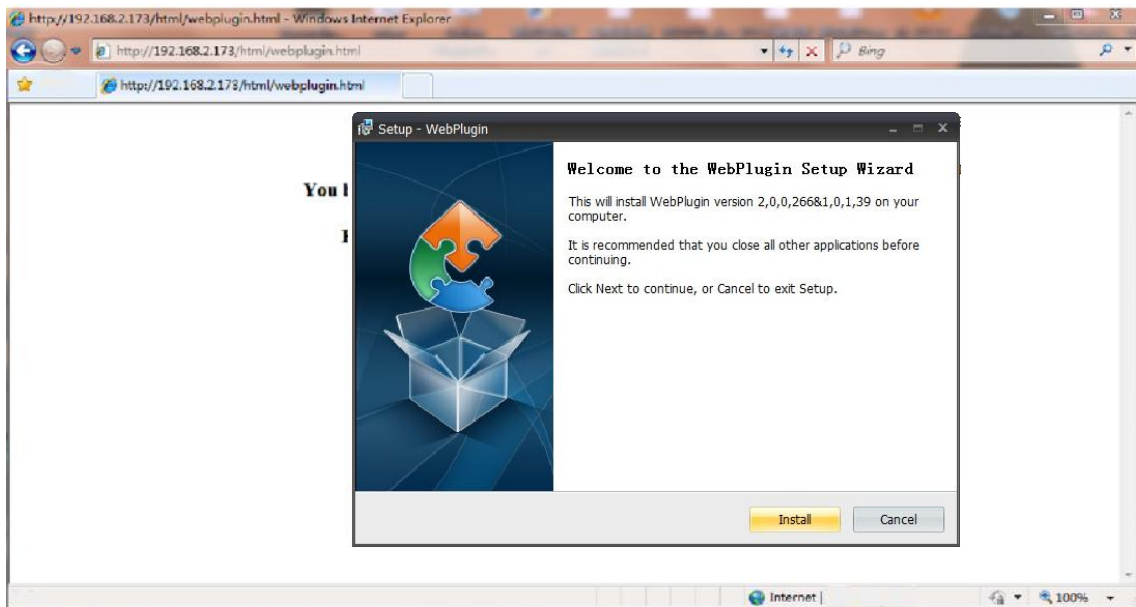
http://192.168.2.173/html/webplugin.html - Windows Internet Explorer

http://192.168.2.173/html/webplugin.html

Bing

http://192.168.2.173/html/webplugin.html

You l

I

Setup - WebPlugin

Welcome to the WebPlugin Setup Wizard

This will install WebPlugin version 2,0,0,266&1,0,1,39 on your computer.

It is recommended that you close all other applications before continuing.

Click Next to continue, or Cancel to exit Setup.

Install

Cancel

Internet

100%